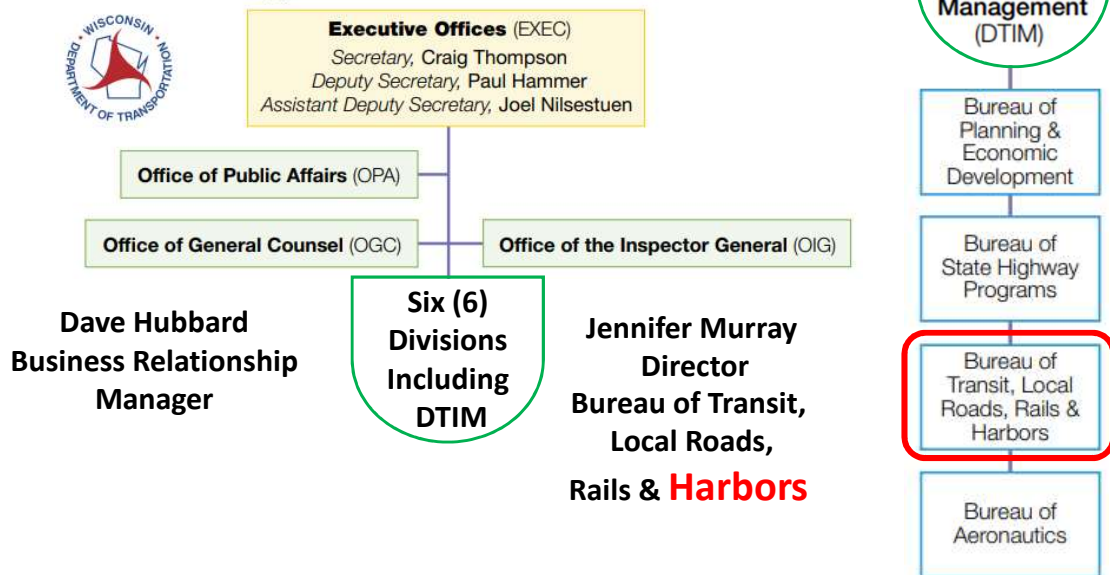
WISCONSIN DEPARTMENT OF TRANSPORTATION

Executive Offices (EXEC)
Secretary, Craig Thompson
Deputy Secretary, Paul Hammer
Assistant Deputy Secretary, Joel Nilsestuen

Office of Public Affairs (OPA)

Office of General Counsel (OGC)

Office of the Inspector General (OIG)

Six (6) Divisions Including DTIM

Dave Hubbard
Business Relationship Manager

Jennifer Murray
Director
Bureau of Transit, Local Roads, Rails & Harbors

Management (DTIM)

Bureau of Planning & Economic Development

Bureau of State Highway Programs

Bureau of Transit, Local Roads, Rails & Harbors

Bureau of Aeronautics